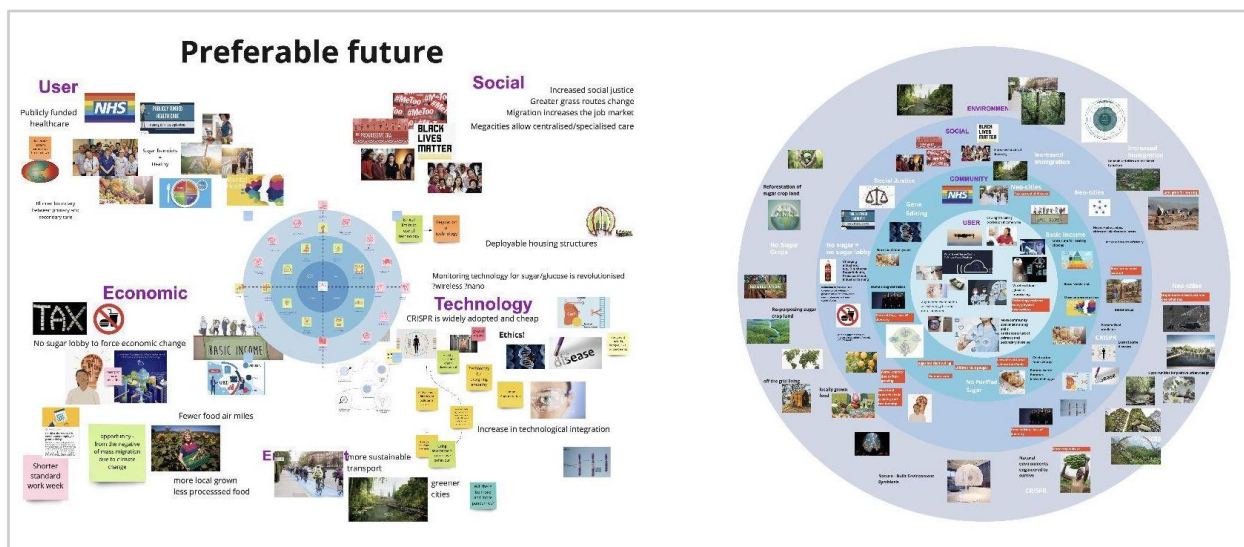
Preferable future

User

Publicly funded healthcare

NHS

PUBLICLY FUNDED HEALTH CARE

Sugar Subsidies + Healthy

Social

Increased social justice
Greater grass routes change
Migration increases the job market
Megacities allow centralised/specialised care

#MeToo

BLACK LIVES MATTER

Deployable housing structures

Monitoring technology for sugar/glucose is revolutionised ?wireless ?nano

Economic

TAX

No sugar lobby to force economic change

BASIC INCOME

Technology

CRISPR is widely adopted and cheap

Ethics!

disease

Increase in technological integration

Fewer food air miles

more local grown less processsed food

Shorter standard work week

E

more sustainable transport

greener cities

ENVIRONMENT

SOCIAL

BLACK LIVES MATTER

COMMUNITY

NHS

Social Justice

Gene Editing

USER

Neo-cities

Neo-cities

Basic Income

Reforestation of sugar crop land

No Sugar Crops

No sugar + no sugar lobby

Re-purposing sugar crop land

CRISPR

No Pandemic Sugar

Neo-cities

off the grid living

locally grown food

Nature - Built Environment Symbiosis

CRISPR